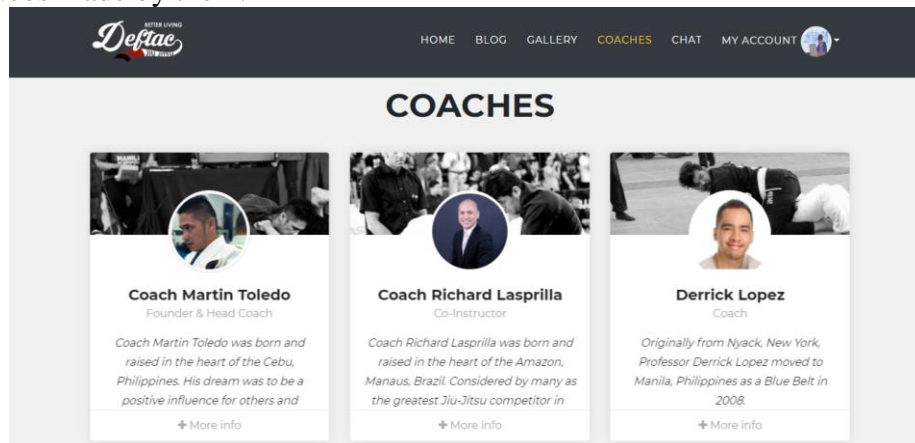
Deftac BETTER LIVING

HOME BLOG GALLERY COACHES CHAT MY ACCOUNT

COACHES

Coach Martin Toledo
Founder & Head Coach
Coach Martin Toledo was born and raised in the heart of the Cebu, Philippines. His dream was to be a positive influence for others and
+ More info

Coach Richard Lasprilla
Co-Instructor
Coach Richard Lasprilla was born and raised in the heart of the Amazon, Manaus, Brazil. Considered by many as the greatest Jiu-Jitsu competitor in
+ More info

Derrick Lopez
Coach
Originally from Nyack, New York, Professor Derrick Lopez moved to Manila, Philippines as a Blue Belt in 2008.
+ More info